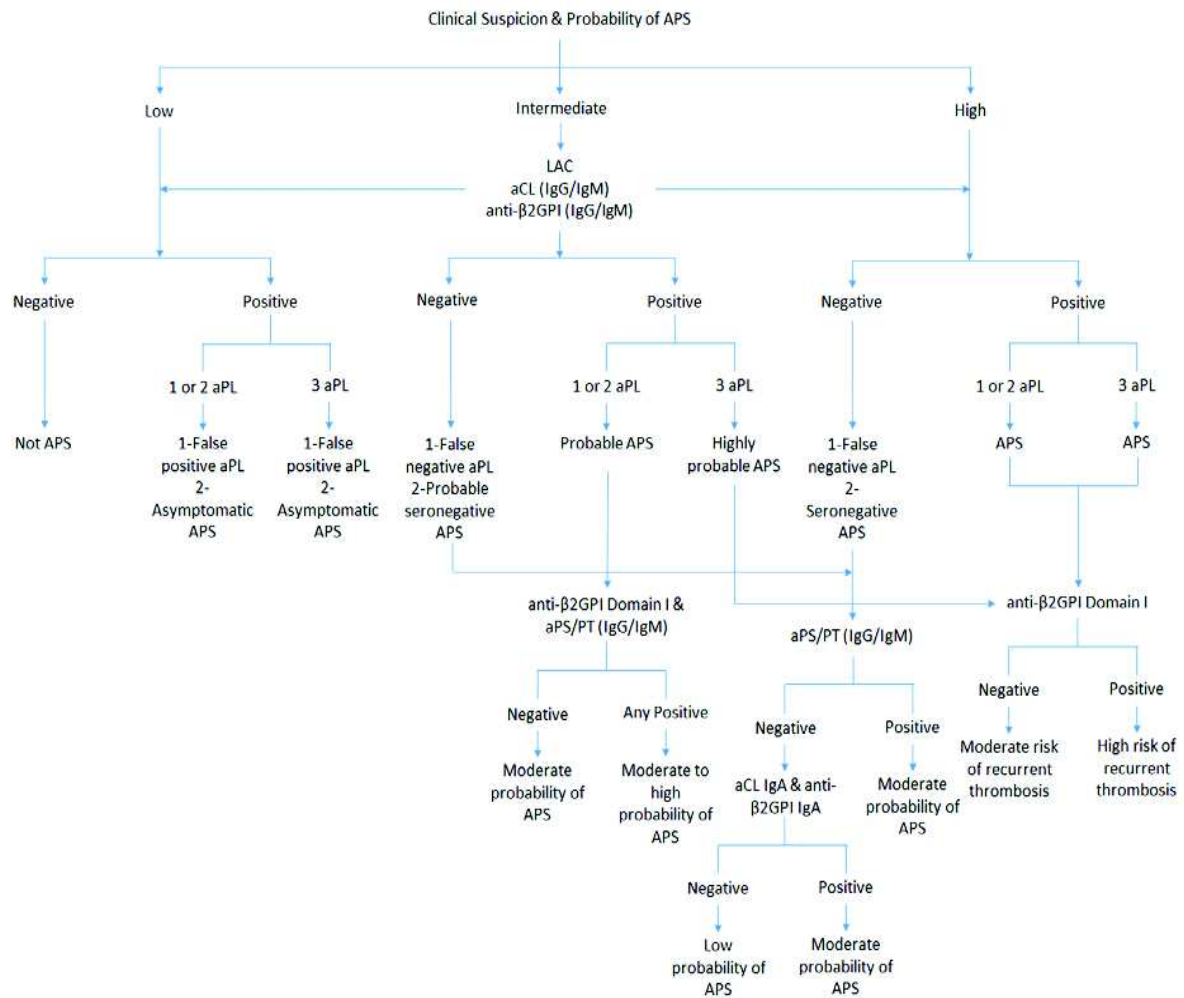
Clinical Suspicion & Probability of APS

Low

Intermediate

High

LAC
aCL (IgG/IgM)
anti-β2GPI (IgG/IgM)

Negative

Positive

Negative

Positive

Negative

Positive

Not APS

1 or 2 aPL

3 aPL

1-False positive aPL
2-Asymptomatic APS

1-False positive aPL
2-Asymptomatic APS

1-False negative aPL
2-Probable seronegative APS

1 or 2 aPL

3 aPL

Probable APS

Highly probable APS

1-False negative aPL
2-Seronegative APS

1 or 2 aPL

3 aPL

APS

APS

anti-β2GPI Domain I & aPS/PT (IgG/IgM)

Negative

Any Positive

Moderate probability of APS

Moderate to high probability of APS

aPS/PT (IgG/IgM)

Negative

Positive

aCL IgA & anti-β2GPI IgA

Moderate probability of APS

Negative

Positive

Low probability of APS

Moderate probability of APS

anti-β2GPI Domain I

Negative

Positive

Moderate risk of recurrent thrombosis

High risk of recurrent thrombosis